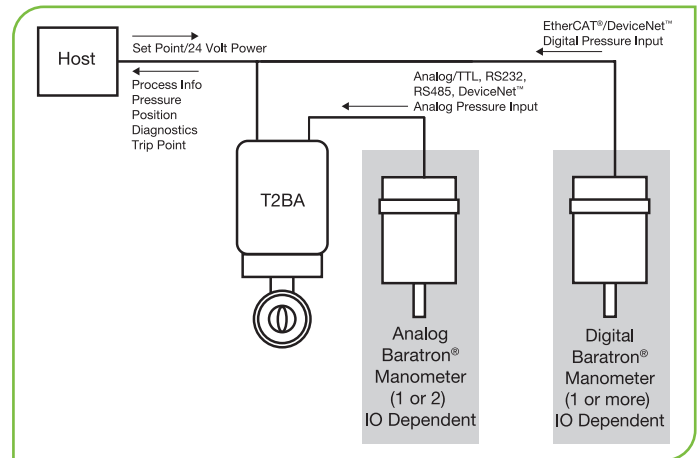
Host

Set Point/24 Volt Power

Process Info
Pressure
Position
Diagnostics
Trip Point

EtherCAT®/DeviceNet™
Digital Pressure Input

Analog/TTL, RS232, RS485, DeviceNet™
Analog Pressure Input

T2BA

Analog Baratron® Manometer (1 or 2) IO Dependent

Digital Baratron® Manometer (1 or more) IO Dependent